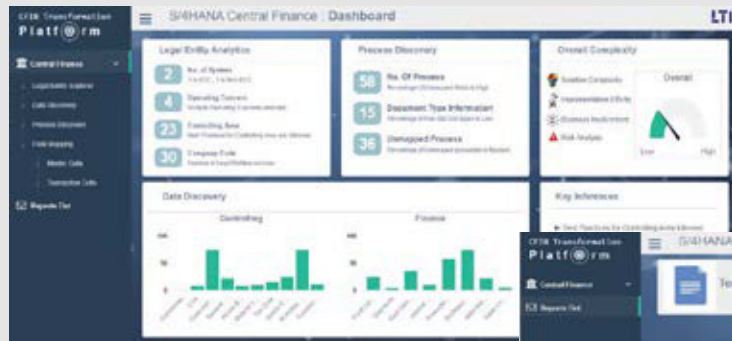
CFIN Transformation
Platf◉rm

S/4HANA Central Finance : Dashboard

LTI

Central Finance
Legal Entity Explorer
Data Discovery
Process Discovery
Field Mapping
Master Data
Transaction Data
Reports Tool

Legal Entity Analytics
2 No. of System
4 Operating Concern
23 Controlling Area
30 Company Code

Process Discovery
58 No. Of Process
15 Document Trace Information
36 Unmapped Process

Overall Complexity
Solution Complexity
Implementation Efforts
Business Involvement
Risk Analysis
Overall
Low
High

Data Discovery
Controlling
Finance

Key Inferences

CFIN Transformation
Platf◉rm
Central Finance
Reports Tool
S/4HANA
Te